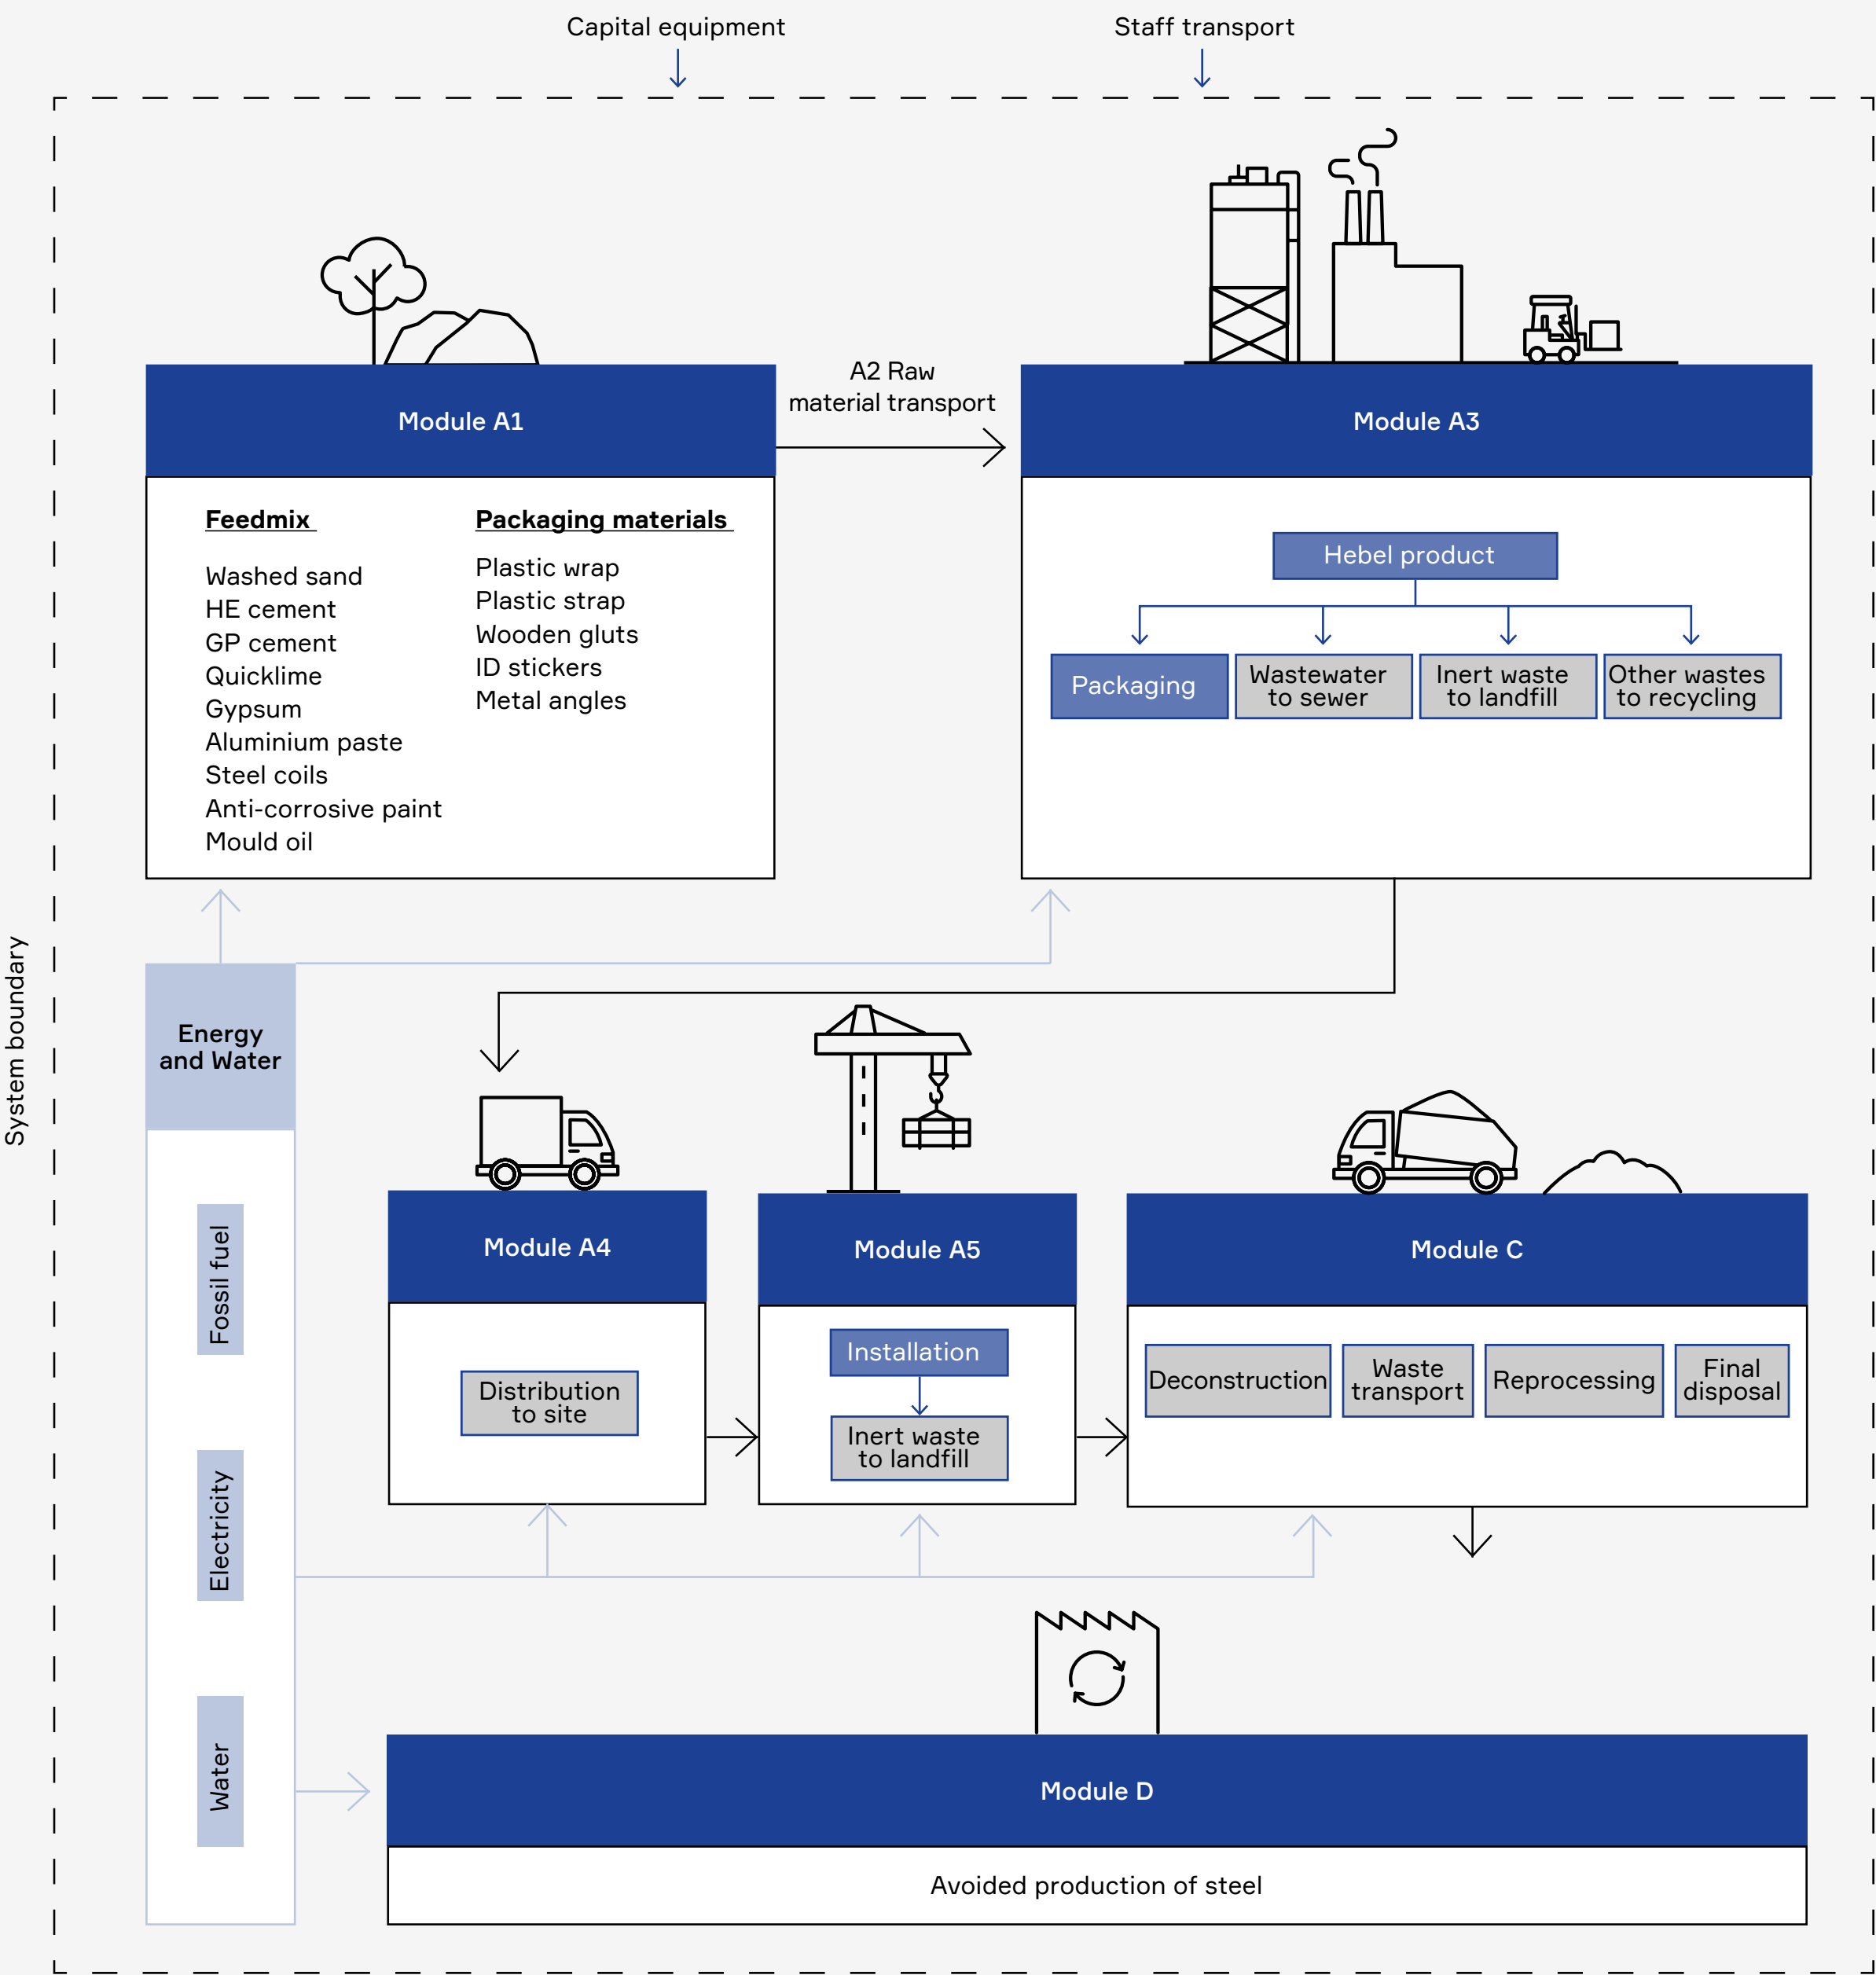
Capital equipment

Staff transport

System boundary

Module A1

Feedmix

Washed sand
HE cement
GP cement
Quicklime
Gypsum
Aluminium paste
Steel coils
Anti-corrosive paint
Mould oil

Packaging materials

Plastic wrap
Plastic strap
Wooden gluts
ID stickers
Metal angles

A2 Raw material transport

Module A3

Hebel product

Packaging

Wastewater to sewer

Inert waste to landfill

Other wastes to recycling

Energy and Water

Fossil fuel

Electricity

Water

Module A4

Distribution to site

Module A5

Installation

Inert waste to landfill

Module C

Deconstruction

Waste transport

Reprocessing

Final disposal

Module D

Avoided production of steel